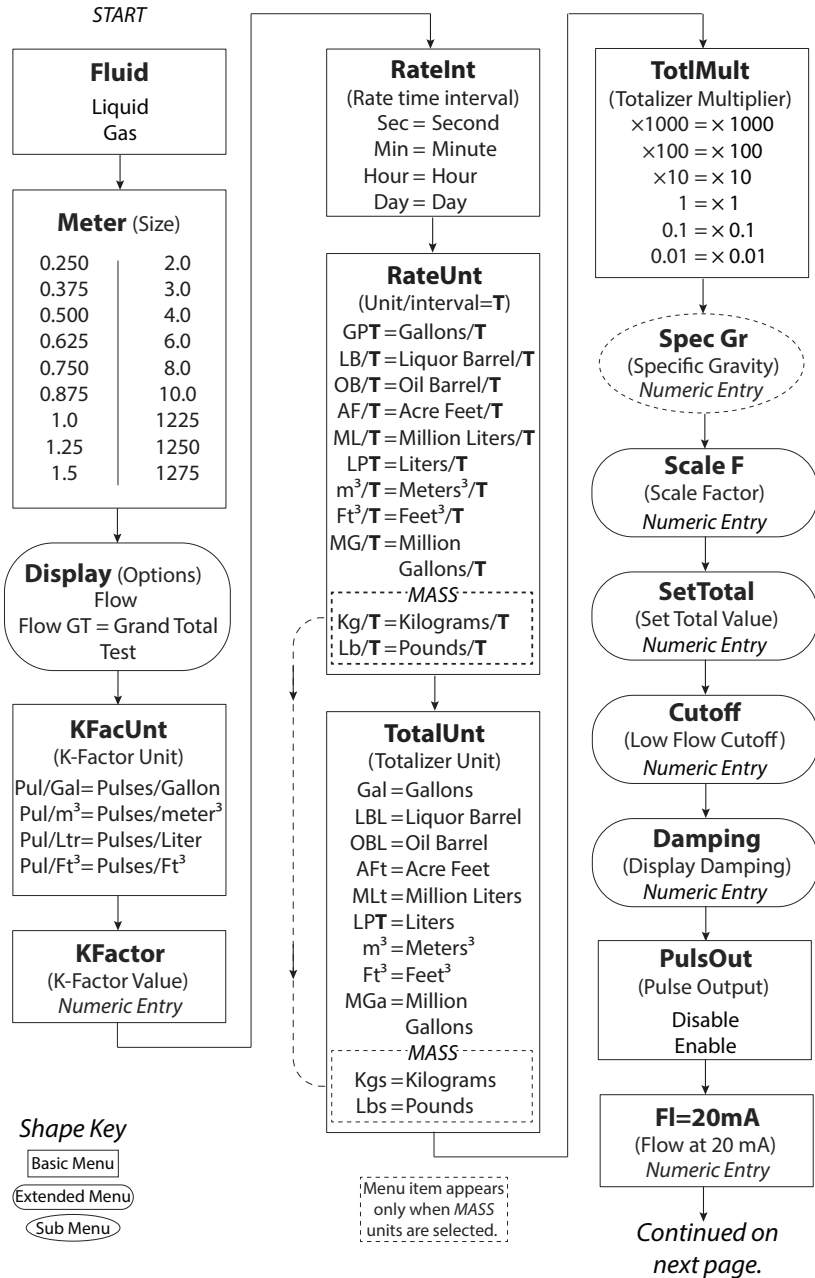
START

**Fluid**
Liquid
Gas

**Meter** (Size)

| | |
|---|---|
| 0.250 | 2.0 |
| 0.375 | 3.0 |
| 0.500 | 4.0 |
| 0.625 | 6.0 |
| 0.750 | 8.0 |
| 0.875 | 10.0 |
| 1.0 | 1225 |
| 1.25 | 1250 |
| 1.5 | 1275 |

**Display** (Options)
Flow
Flow GT = Grand Total
Test

**KFacUnt**
(K-Factor Unit)
Pul/Gal= Pulses/Gallon
Pul/m$^3$= Pulses/meter$^3$
Pul/Ltr= Pulses/Liter
Pul/Ft$^3$= Pulses/Ft$^3$

**KFactor**
(K-Factor Value)
Numeric Entry

**RateInt**
(Rate time interval)
Sec = Second
Min = Minute
Hour = Hour
Day = Day

**RateUnt**
(Unit/interval=**T**)
GP**T** =Gallons/**T**
LB/**T** =Liquor Barrel/**T**
OB/**T** =Oil Barrel/**T**
AF/**T** =Acre Feet/**T**
ML/**T** =Million Liters/**T**
LP**T** =Liters/**T**
m$^3$/**T** =Meters$^3$/**T**
Ft$^3$/**T** =Feet$^3$/**T**
MG/**T** =Million Gallons/**T**
MASS
Kg/**T** =Kilograms/**T**
Lb/**T** =Pounds/**T**

**TotalUnt**
(Totalizer Unit)
Gal =Gallons
LBL =Liquor Barrel
OBL =Oil Barrel
AFt =Acre Feet
MLt =Million Liters
LP**T** =Liters
m$^3$ =Meters$^3$
Ft$^3$ =Feet$^3$
MGa =Million Gallons
MASS
Kgs =Kilograms
Lbs =Pounds

**TotlMult**
(Totalizer Multiplier)
×1000 = × 1000
×100 = × 100
×10 = × 10
1 = × 1
0.1 = × 0.1
0.01 = × 0.01

**Spec Gr**
(Specific Gravity)
Numeric Entry

**Scale F**
(Scale Factor)
Numeric Entry

**SetTotal**
(Set Total Value)
Numeric Entry

**Cutoff**
(Low Flow Cutoff)
Numeric Entry

**Damping**
(Display Damping)
Numeric Entry

**PulsOut**
(Pulse Output)
Disable
Enable

**Fl=20mA**
(Flow at 20 mA)
Numeric Entry

Continued on next page.

Shape Key
Basic Menu
Extended Menu
Sub Menu

Menu item appears only when MASS units are selected.